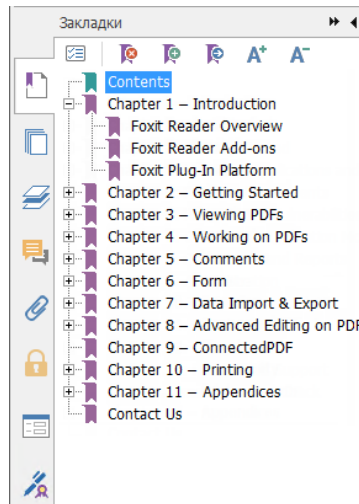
Закладки

Contents
Chapter 1 – Introduction
Foxit Reader Overview
Foxit Reader Add-ons
Foxit Plug-In Platform
Chapter 2 – Getting Started
Chapter 3 – Viewing PDFs
Chapter 4 – Working on PDFs
Chapter 5 – Comments
Chapter 6 – Form
Chapter 7 – Data Import & Export
Chapter 8 – Advanced Editing on PDF
Chapter 9 – ConnectedPDF
Chapter 10 – Printing
Chapter 11 – Appendices
Contact Us